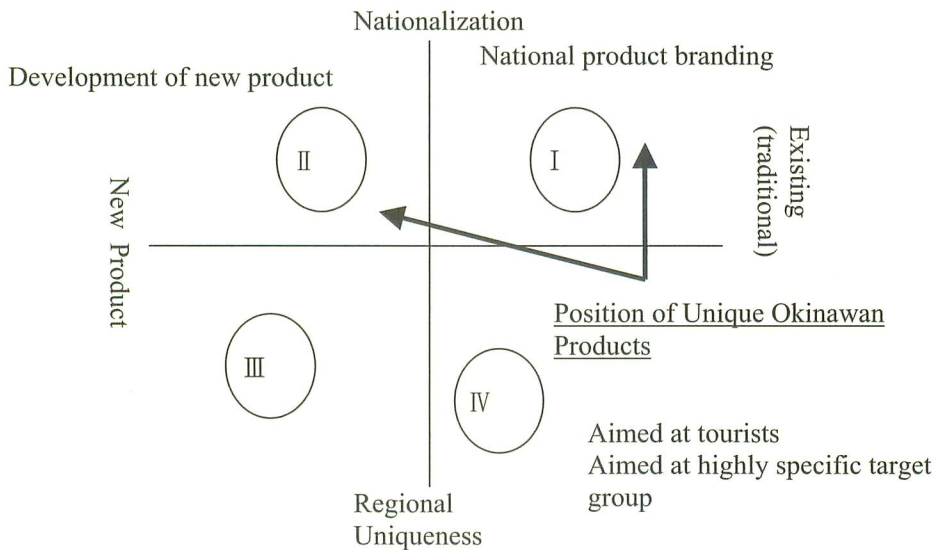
Nationalization

Development of new product

National product branding

II

I

Existing (traditional)

New Product

III

IV

Position of Unique Okinawan Products

Aimed at tourists
Aimed at highly specific target group

Regional Uniqueness